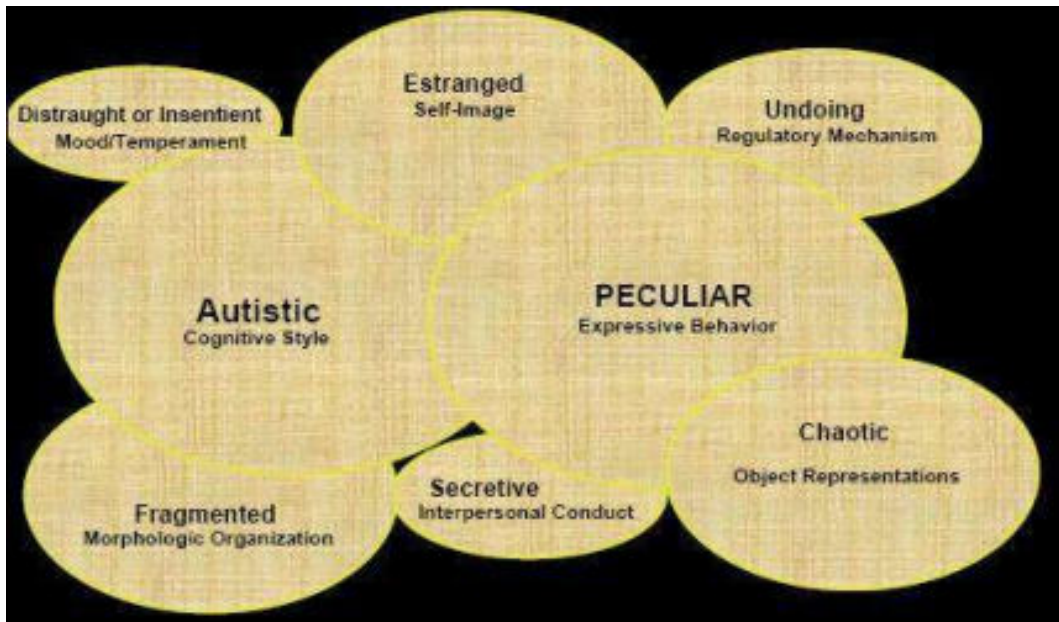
Distraught or Insentient
Mood/Temperament

Estranged
Self-Image

Undoing
Regulatory Mechanism

Autistic
Cognitive Style

PECULIAR
Expressive Behavior

Chaotic
Object Representations

Secretive
Interpersonal Conduct

Fragmented
Morphologic Organization